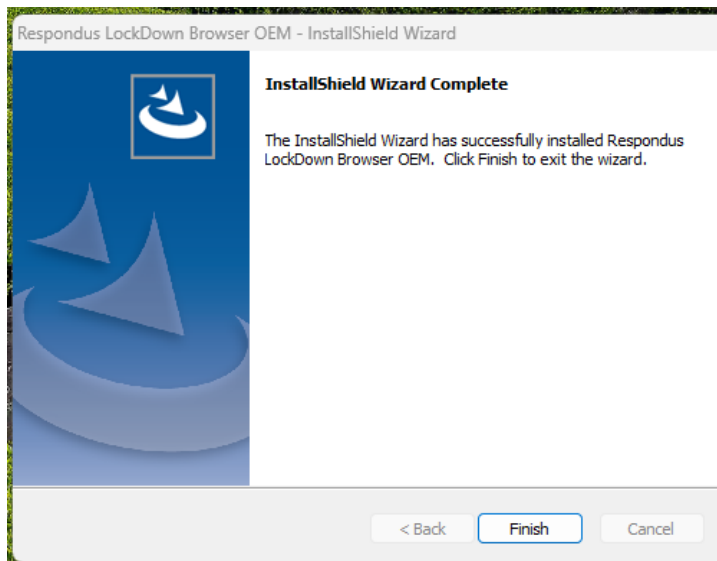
Respondus LockDown Browser OEM - InstallShield Wizard

InstallShield Wizard Complete

The InstallShield Wizard has successfully installed Respondus LockDown Browser OEM. Click Finish to exit the wizard.

< Back
Finish
Cancel